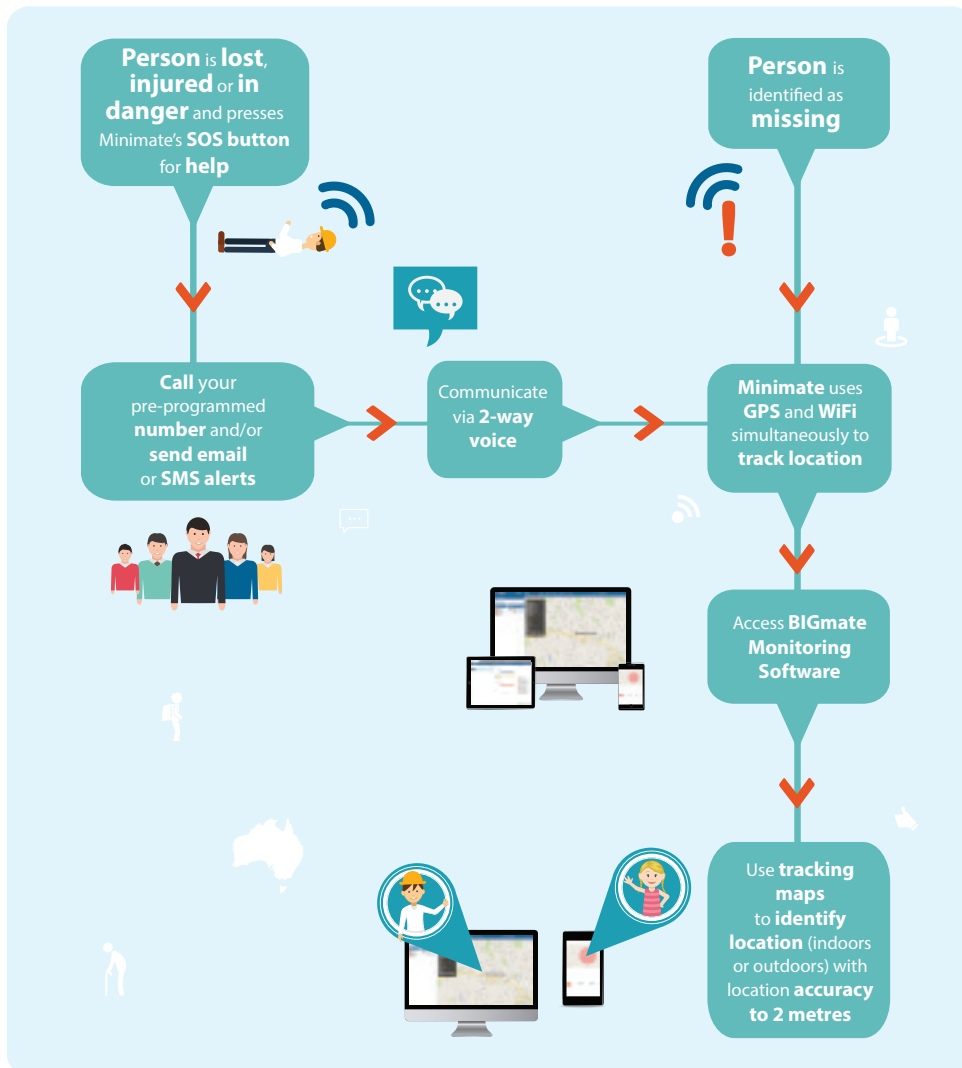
Person is lost, injured or in danger and presses Minimate's SOS button for help

Call your pre-programmed number and/or send email or SMS alerts

Communicate via 2-way voice

Person is identified as missing

Minimate uses GPS and WiFi simultaneously to track location

Access BIGmate Monitoring Software

Use tracking maps to identify location (indoors or outdoors) with location accuracy to 2 metres